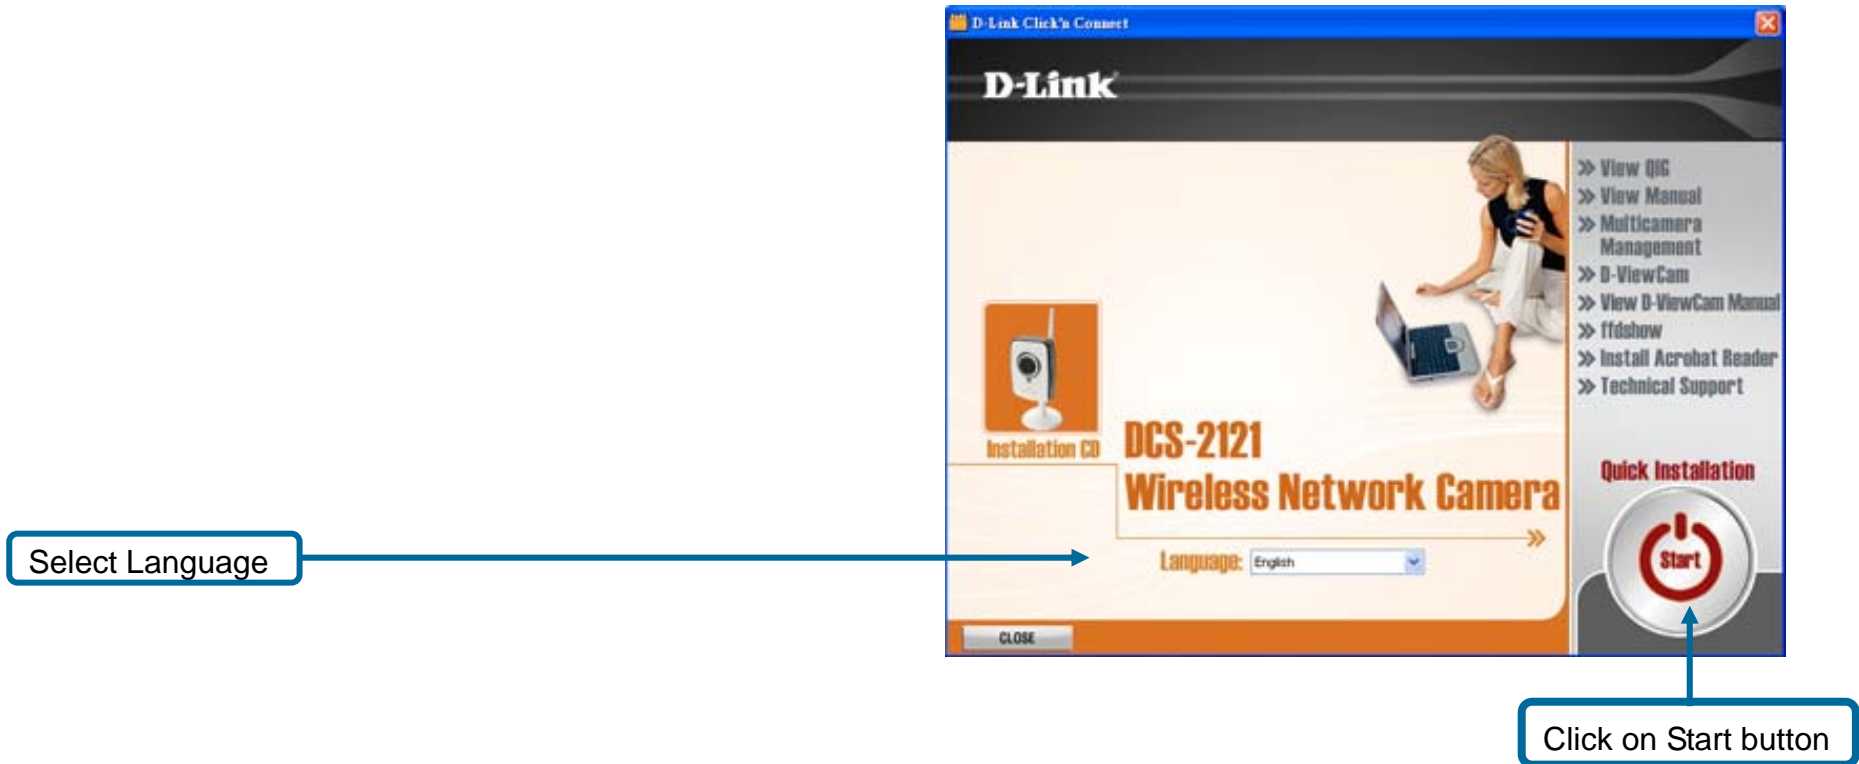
D-Link Click'n Connect

D-Link

» View QIG
» View Manual
» Multicamera Management
» D-ViewCam
» View D-ViewCam Manual
» ffdshow
» Install Acrobat Reader
» Technical Support

Installation CD

DCS-2121
Wireless Network Camera

Quick Installation

Start

Language: English

CLOSE

Select Language

Click on Start button